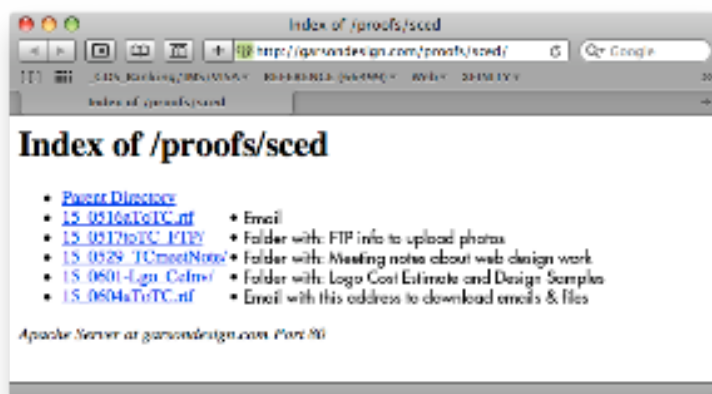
Index of /proofs/sced

http://garsondesign.com/proofs/sced/

Google

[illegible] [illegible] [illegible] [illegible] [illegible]

Index of /proofs/sced

Index of /proofs/sced

- Parent Directory
- 15_0516asToTC.rtf • Email
- 15_0517toTC_FTP/ • Folder with: FTP info to upload photos
- 15_0528_TCmeetNote/ • Folder with: Meeting notes about web design work
- 15_0601-Lgo_CsEst/ • Folder with: Logo Cost Estimate and Design Samples
- 15_0604asToTC.rtf • Email with this address to download emails & files

Apache Server at garsondesign.com Port 80